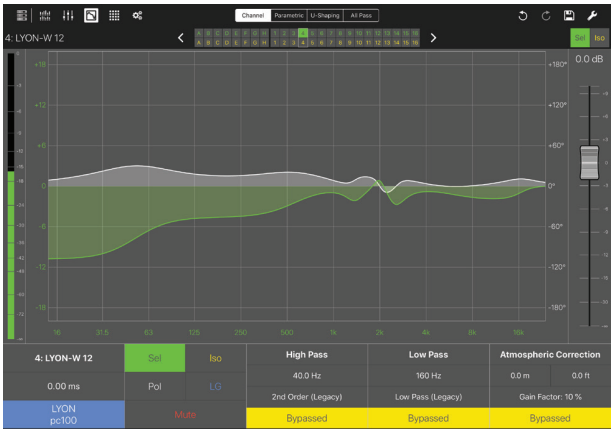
Channel Parametric U-Shaping All Pass

4: LYON-W 12

A B C D E F G H 1 2 3 4 5 6 7 8 9 10 11 12 13 14 15 16
A B C D E F G H 1 2 3 4 5 6 7 8 9 10 11 12 13 14 16 16

Sel Iso

0.0 dB

+18
+12
+6
0
-6
-12
-18

+180°
+120°
+60°
0°
-60°
-120°
-180°

16 31.5 63 125 250 500 1k 2k 4k 8k 16k

| 4: LYON-W 12 | Sel | Iso | High Pass | Low Pass | Atmospheric Correction | |
|---|---|---|---|---|---|---|
| 0.00 ms | Pol | LG | 40.0 Hz | 160 Hz | 0.0 m | 0.0 ft |
| | | | 2nd Order (Legacy) | Low Pass (Legacy) | Gain Factor: 10 % | |
| LYON pc100 | Mute | | Bypassed | Bypassed | Bypassed | |